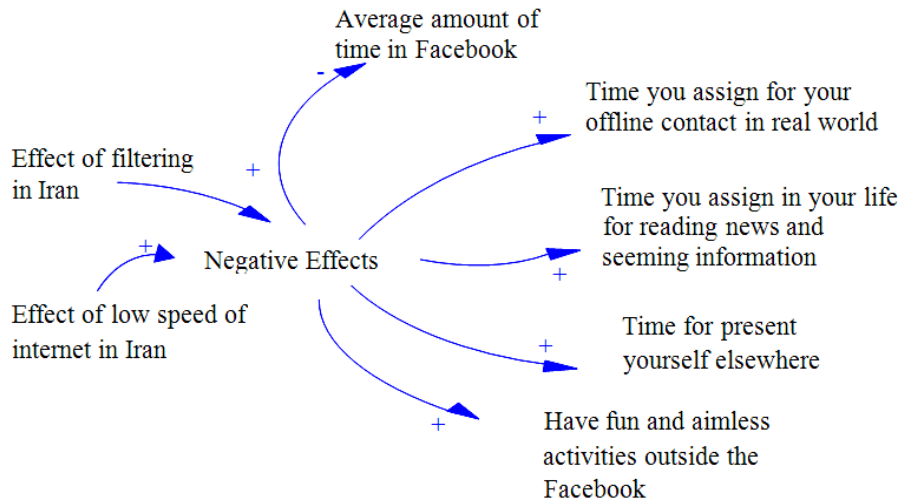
Average amount of time in Facebook

-

Time you assign for your offline contact in real world

+

Effect of filtering in Iran

+

Time you assign in your life for reading news and seeming information

+

Negative Effects

+

Effect of low speed of internet in Iran

Time for present yourself elsewhere

+

Have fun and aimless activities outside the Facebook

+